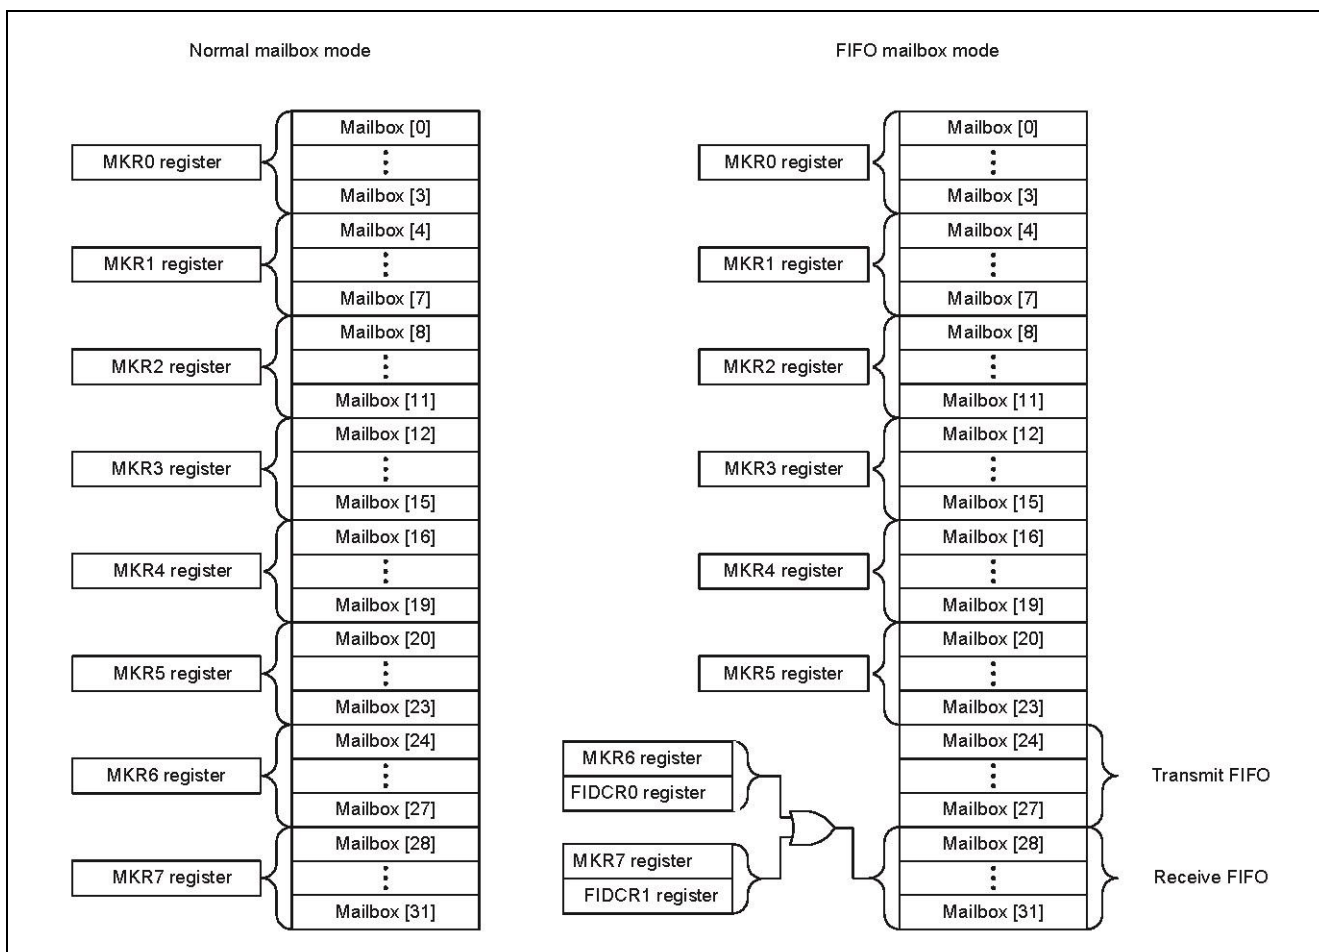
Normal mailbox mode

MKR0 register
Mailbox [0]
⋮
Mailbox [3]

MKR1 register
Mailbox [4]
⋮
Mailbox [7]

MKR2 register
Mailbox [8]
⋮
Mailbox [11]

MKR3 register
Mailbox [12]
⋮
Mailbox [15]

MKR4 register
Mailbox [16]
⋮
Mailbox [19]

MKR5 register
Mailbox [20]
⋮
Mailbox [23]

MKR6 register
Mailbox [24]
⋮
Mailbox [27]

MKR7 register
Mailbox [28]
⋮
Mailbox [31]

FIFO mailbox mode

MKR0 register
Mailbox [0]
⋮
Mailbox [3]

MKR1 register
Mailbox [4]
⋮
Mailbox [7]

MKR2 register
Mailbox [8]
⋮
Mailbox [11]

MKR3 register
Mailbox [12]
⋮
Mailbox [15]

MKR4 register
Mailbox [16]
⋮
Mailbox [19]

MKR5 register
Mailbox [20]
⋮
Mailbox [23]

MKR6 register
FIDCR0 register
Mailbox [24]
⋮
Mailbox [27]
Transmit FIFO

MKR7 register
FIDCR1 register
Mailbox [28]
⋮
Mailbox [31]
Receive FIFO